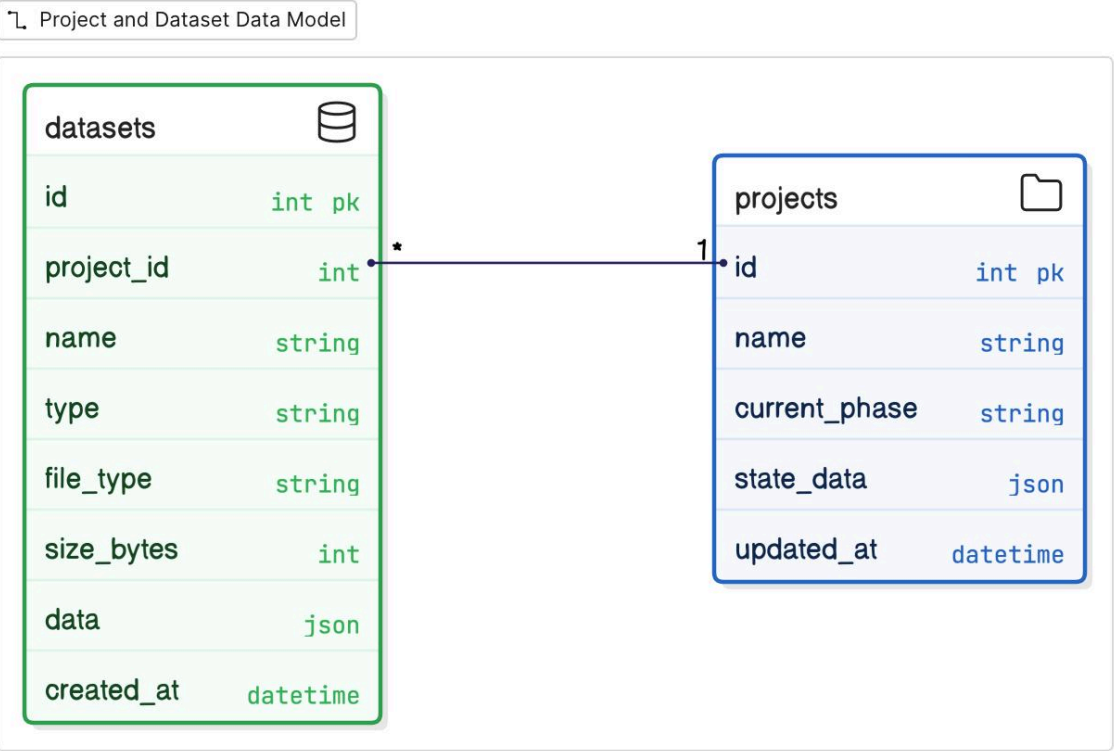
Project and Dataset Data Model

| datasets | |
|---|---|
| id | int pk |
| project_id | int |
| name | string |
| type | string |
| file_type | string |
| size_bytes | int |
| data | json |
| created_at | datetime |

\*

1

| projects | |
|---|---|
| id | int pk |
| name | string |
| current_phase | string |
| state_data | json |
| updated_at | datetime |